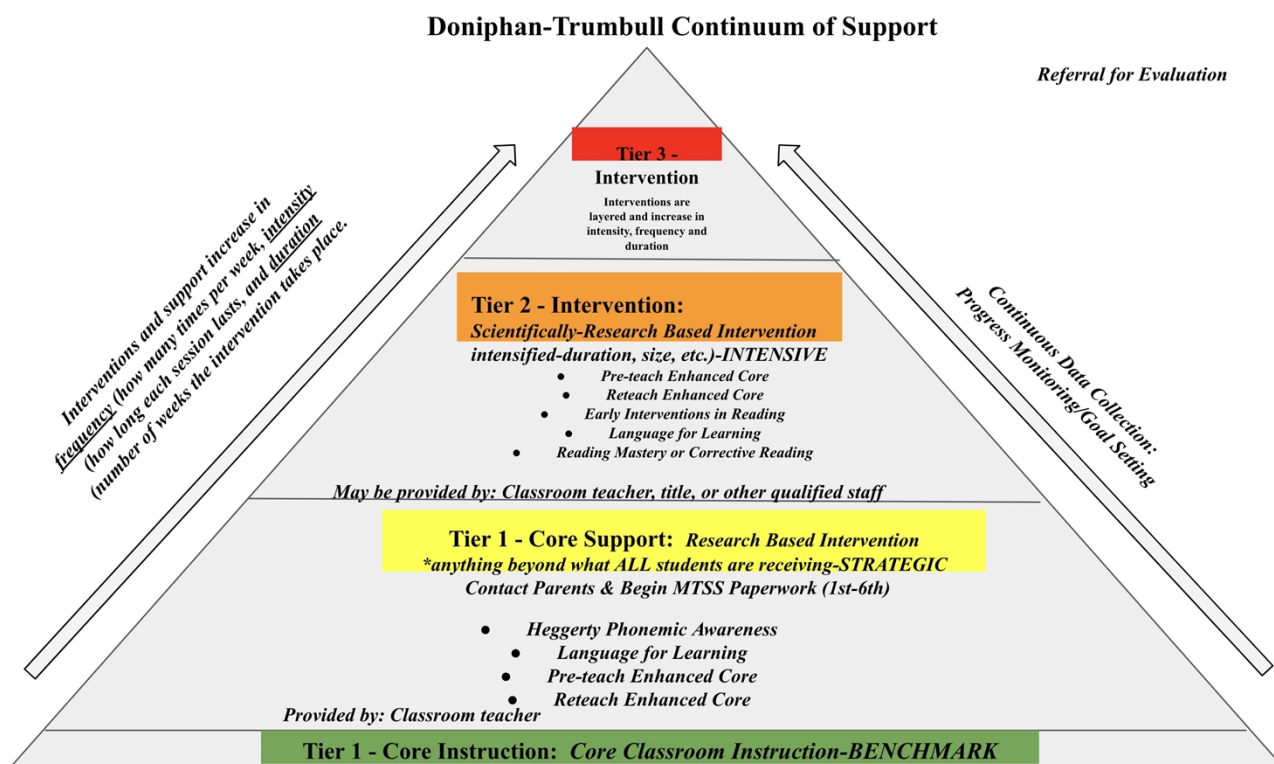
Doniphan-Trumbull Continuum of Support

Referral for Evaluation

Tier 3 - Intervention

Interventions are layered and increase in intensity, frequency and duration

Interventions and support increase in frequency (how many times per week, intensity (how long each session lasts, and duration (number of weeks the intervention takes place.

Continuous Data Collection: Progress Monitoring/Goal Setting

Tier 2 - Intervention:
Scientifically-Research Based Intervention
intensified-duration, size, etc.)-INTENSIVE

- Pre-teach Enhanced Core
- Reteach Enhanced Core
- Early Interventions in Reading
- Language for Learning
- Reading Mastery or Corrective Reading

May be provided by: Classroom teacher, title, or other qualified staff

Tier 1 - Core Support: Research Based Intervention
*anything beyond what ALL students are receiving-STRATEGIC
Contact Parents & Begin MTSS Paperwork (1st-6th)

- Heggerty Phonemic Awareness
- Language for Learning
- Pre-teach Enhanced Core
- Reteach Enhanced Core

Provided by: Classroom teacher

Tier 1 - Core Instruction: Core Classroom Instruction-BENCHMARK